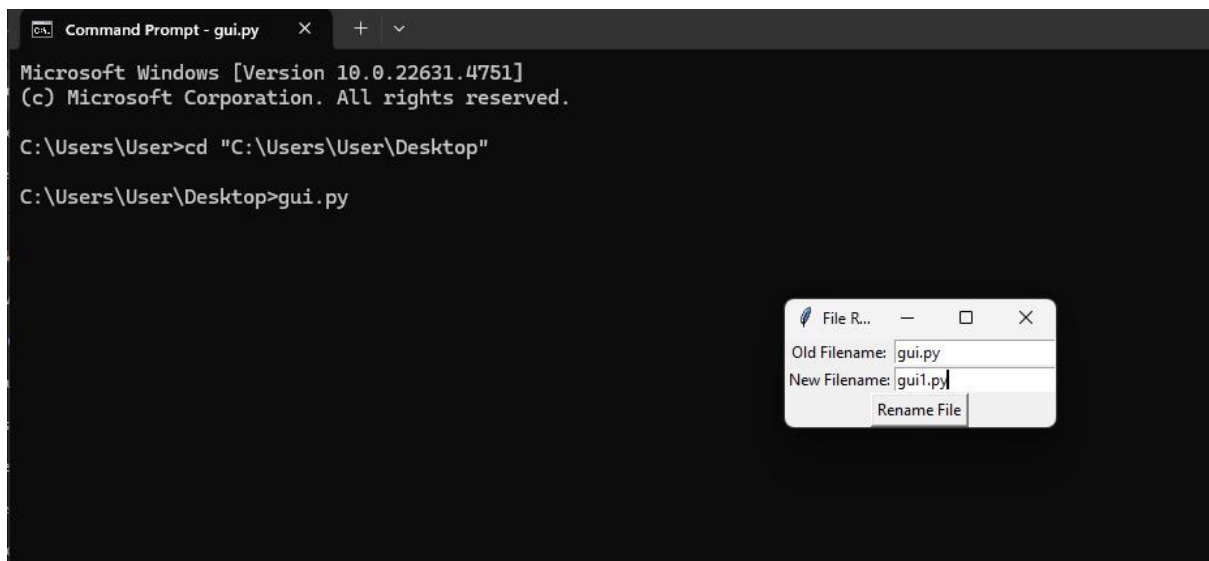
Command Prompt - gui.py

Microsoft Windows [Version 10.0.22631.4751]
(c) Microsoft Corporation. All rights reserved.

C:\Users\User>cd "C:\Users\User\Desktop"

C:\Users\User\Desktop>gui.py

File R...

Old Filename: gui.py
New Filename: gui1.py
Rename File